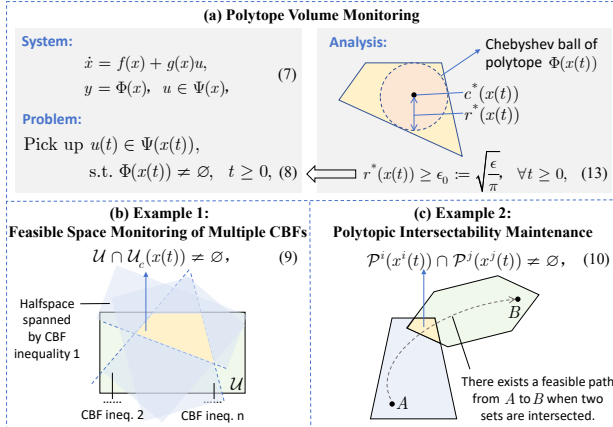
(a) Polytope Volume Monitoring

System:

$\dot{x} = f(x) + g(x)u,$
$y = \Phi(x), \ \ u \in \Psi(x),$ (7)

Problem:

Pick up $u(t) \in \Psi(x(t)),$
s.t. $\Phi(x(t)) \neq \varnothing, \ \ t \geq 0,$ (8)

Analysis:

Chebyshev ball of polytope $\Phi(x(t))$

$c^*(x(t))$
$r^*(x(t))$

$r^*(x(t)) \geq \epsilon_0 := \sqrt{\frac{\epsilon}{\pi}}, \ \ \forall t \geq 0,$ (13)

(b) Example 1:
Feasible Space Monitoring of Multiple CBFs

$\mathcal{U} \cap \mathcal{U}_c(x(t)) \neq \varnothing,$ (9)

Halfspace spanned by CBF inequality 1

$\mathcal{U}$

CBF ineq. 2

CBF ineq. n

(c) Example 2:
Polytopic Intersectability Maintenance

$\mathcal{P}^i(x^i(t)) \cap \mathcal{P}^j(x^j(t)) \neq \varnothing,$ (10)

$B$

$A$

There exists a feasible path from $A$ to $B$ when two sets are intersected.